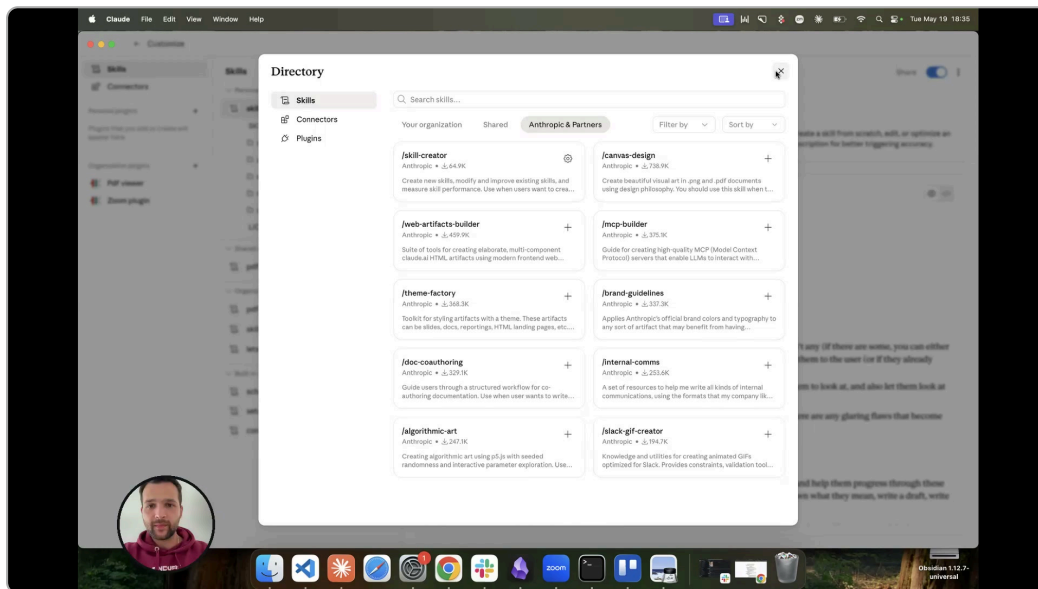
Claude File Edit View Window Help

Tue May 19 18:35

Customize

Skills
Connectors

Directory

Skills
Connectors
Plugins

Search skills...

Your organization Shared Anthropic & Partners Filter by Sort by

/skill-creator
Anthropic • 64.9K
Create new skills, modify and improve existing skills, and measure skill performance. Use when users want to crea...

/canvas-design
Anthropic • 738.9K
Create beautiful visual art in .png and .pdf documents using design philosophy. You should use this skill when t...

/web-artifacts-builder
Anthropic • 459.9K
Suite of tools for creating elaborate, multi-component claude.ai HTML artifacts using modern frontend web...

/mcp-builder
Anthropic • 375.1K
Guide for creating high-quality MCP (Model Context Protocol) servers that enable LLMs to interact with...

/theme-factory
Anthropic • 368.3K
Toolkit for styling artifacts with a theme. These artifacts can be slides, docs, reportings, HTML landing pages, etc....

/brand-guidelines
Anthropic • 337.3K
Applies Anthropic's official brand colors and typography to any sort of artifact that may benefit from having...

/doc-coauthoring
Anthropic • 329.1K
Guide users through a structured workflow for co-authoring documentation. Use when user wants to write...

/internal-comms
Anthropic • 253.6K
A set of resources to help me write all kinds of internal communications, using the formats that my company lik...

/algorithmic-art
Anthropic • 247.1K
Creating algorithmic art using p5.js with seeded randomness and interactive parameter exploration. Use...

/slack-gif-creator
Anthropic • 194.7K
Knowledge and utilities for creating animated GIFs optimized for Slack. Provides constraints, validation tool...

Share

Obsidian 1.12.7-universal